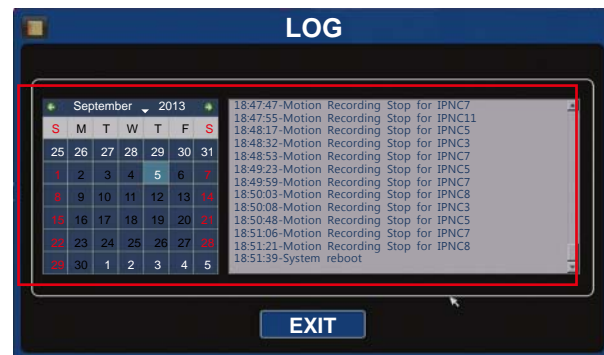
LOG

September 2013

| S | M | T | W | T | F | S |
|---|---|---|---|---|---|---|
| 25 | 26 | 27 | 28 | 29 | 30 | 31 |
| 1 | 2 | 3 | 4 | 5 | 6 | 7 |
| 8 | 9 | 10 | 11 | 12 | 13 | 14 |
| 15 | 16 | 17 | 18 | 19 | 20 | 21 |
| 22 | 23 | 24 | 25 | 26 | 27 | 28 |
| 29 | 30 | 1 | 2 | 3 | 4 | 5 |

18:47:47-Motion Recording Stop for IPNC7
18:47:55-Motion Recording Stop for IPNC11
18:48:17-Motion Recording Stop for IPNC5
18:48:32-Motion Recording Stop for IPNC3
18:48:53-Motion Recording Stop for IPNC7
18:49:23-Motion Recording Stop for IPNC5
18:49:59-Motion Recording Stop for IPNC7
18:50:03-Motion Recording Stop for IPNC8
18:50:08-Motion Recording Stop for IPNC3
18:50:48-Motion Recording Stop for IPNC5
18:51:06-Motion Recording Stop for IPNC7
18:51:21-Motion Recording Stop for IPNC8
18:51:39-System reboot

EXIT